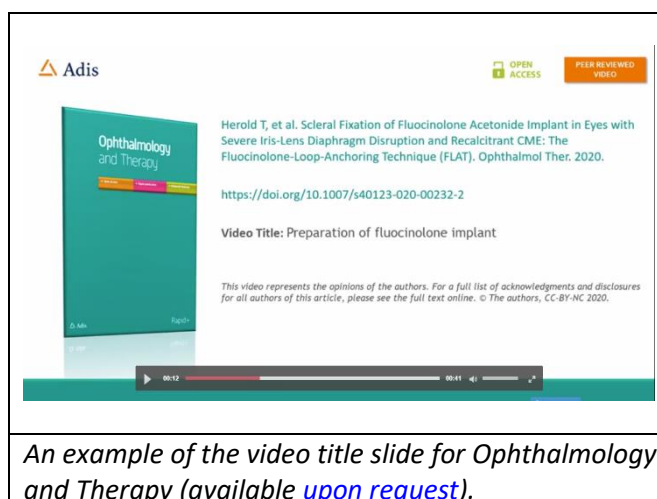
Adis

OPEN ACCESS

PEER REVIEWED VIDEO

Ophthalmology and Therapy

Adis

Herold T, et al. Scleral Fixation of Fluocinolone Acetonide Implant in Eyes with Severe Iris-Lens Diaphragm Disruption and Recalcitrant CME: The Fluocinolone-Loop-Anchoring Technique (FLAT). Ophthalmol Ther. 2020.

https://doi.org/10.1007/s40123-020-00232-2

Video Title: Preparation of fluocinolone implant

This video represents the opinions of the authors. For a full list of acknowledgments and disclosures for all authors of this article, please see the full text online. © The authors, CC-BY-NC 2020.

00:12

00:41

An example of the video title slide for Ophthalmology and Therapy (available upon request).